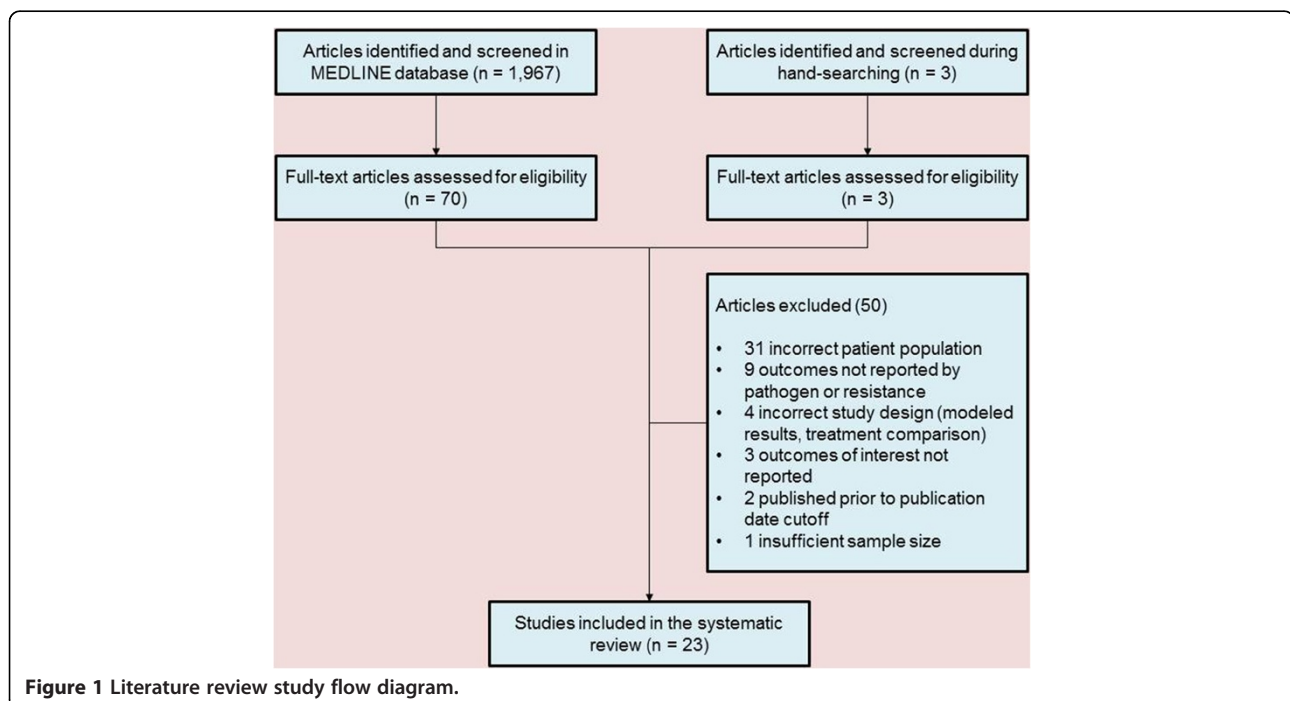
Articles identified and screened in MEDLINE database (n = 1,967)

Articles identified and screened during hand-searching (n = 3)

Full-text articles assessed for eligibility (n = 70)

Full-text articles assessed for eligibility (n = 3)

Articles excluded (50)

- 31 incorrect patient population
- 9 outcomes not reported by pathogen or resistance
- 4 incorrect study design (modeled results, treatment comparison)
- 3 outcomes of interest not reported
- 2 published prior to publication date cutoff
- 1 insufficient sample size

Studies included in the systematic review (n = 23)

**Figure 1 Literature review study flow diagram.**